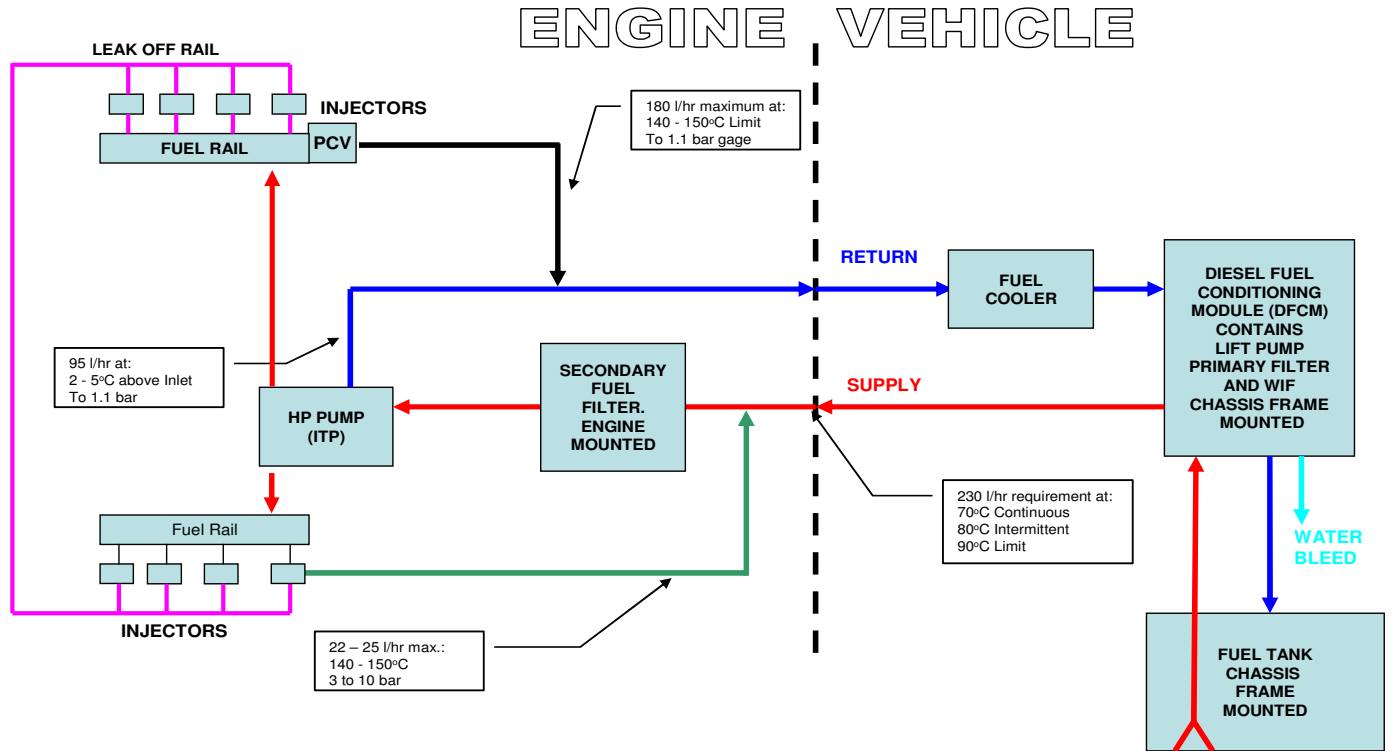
ENGINE VEHICLE

LEAK OFF RAIL

INJECTORS

FUEL RAIL

PCV

180 l/hr maximum at:
140 - 150$^o$C Limit
To 1.1 bar gage

RETURN

FUEL COOLER

DIESEL FUEL CONDITIONING MODULE (DFCM) CONTAINS LIFT PUMP PRIMARY FILTER AND WIF CHASSIS FRAME MOUNTED

95 l/hr at:
2 - 5$^o$C above Inlet
To 1.1 bar

SECONDARY FUEL FILTER. ENGINE MOUNTED

SUPPLY

HP PUMP (ITP)

Fuel Rail

230 l/hr requirement at:
70$^o$C Continuous
80$^o$C Intermittent
90$^o$C Limit

WATER BLEED

INJECTORS

22 – 25 l/hr max.:
140 - 150$^o$C
3 to 10 bar

FUEL TANK CHASSIS FRAME MOUNTED